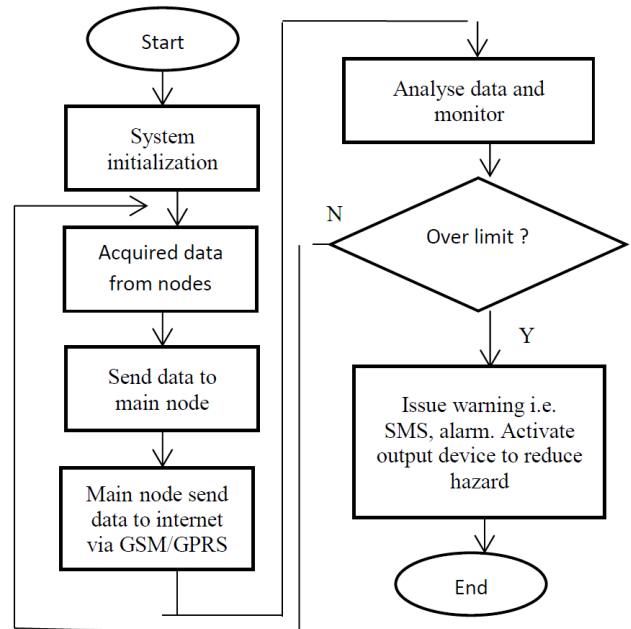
Start

System initialization

Acquired data from nodes

Send data to main node

Main node send data to internet via GSM/GPRS

Analyse data and monitor

N

Over limit ?

Y

Issue warning i.e. SMS, alarm. Activate output device to reduce hazard

End